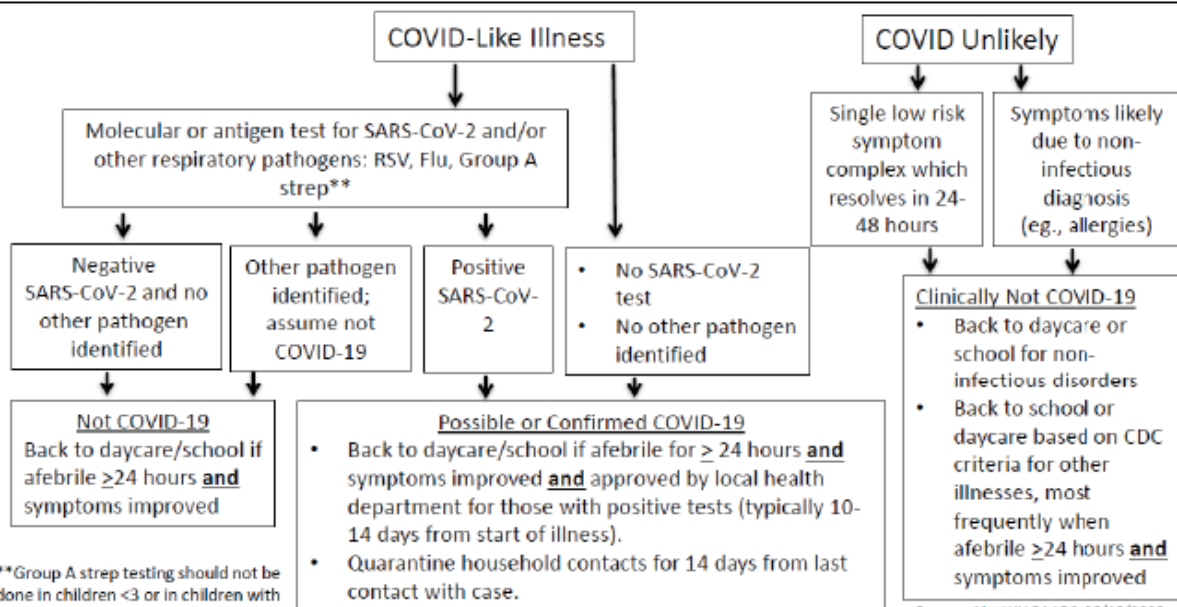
COVID-Like Illness

COVID Unlikely

Molecular or antigen test for SARS-CoV-2 and/or other respiratory pathogens: RSV, Flu, Group A strep**

Single low risk symptom complex which resolves in 24-48 hours

Symptoms likely due to non-infectious diagnosis (eg., allergies)

Negative SARS-CoV-2 and no other pathogen identified

Other pathogen identified; assume not COVID-19

Positive SARS-CoV-2

- No SARS-CoV-2 test
- No other pathogen identified

Clinically Not COVID-19
- Back to daycare or school for non-infectious disorders
- Back to school or daycare based on CDC criteria for other illnesses, most frequently when afebrile $\geq$24 hours and symptoms improved

Not COVID-19
Back to daycare/school if afebrile $\geq$24 hours and symptoms improved

Possible or Confirmed COVID-19
- Back to daycare/school if afebrile for $\geq$ 24 hours and symptoms improved and approved by local health department for those with positive tests (typically 10-14 days from start of illness).
- Quarantine household contacts for 14 days from last contact with case.

**Group A strep testing should not be done in children <3 or in children with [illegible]